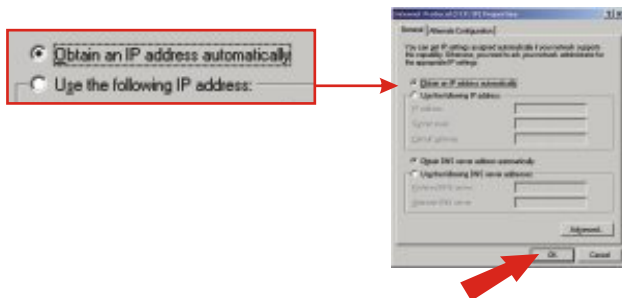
Obtain an IP address automatically

Use the following IP address:

Internet Protocol (TCP/IP) Properties

General | Alternate Configuration

You can get IP settings assigned automatically if your network supports this capability. Otherwise, you need to ask your network administrator for the appropriate IP settings.

Obtain an IP address automatically

Use the following IP address:

IP address:

Subnet mask:

Default gateway:

Obtain DNS server address automatically

Use the following DNS server addresses:

Preferred DNS server:

Alternate DNS server:

Advanced...

OK

Cancel